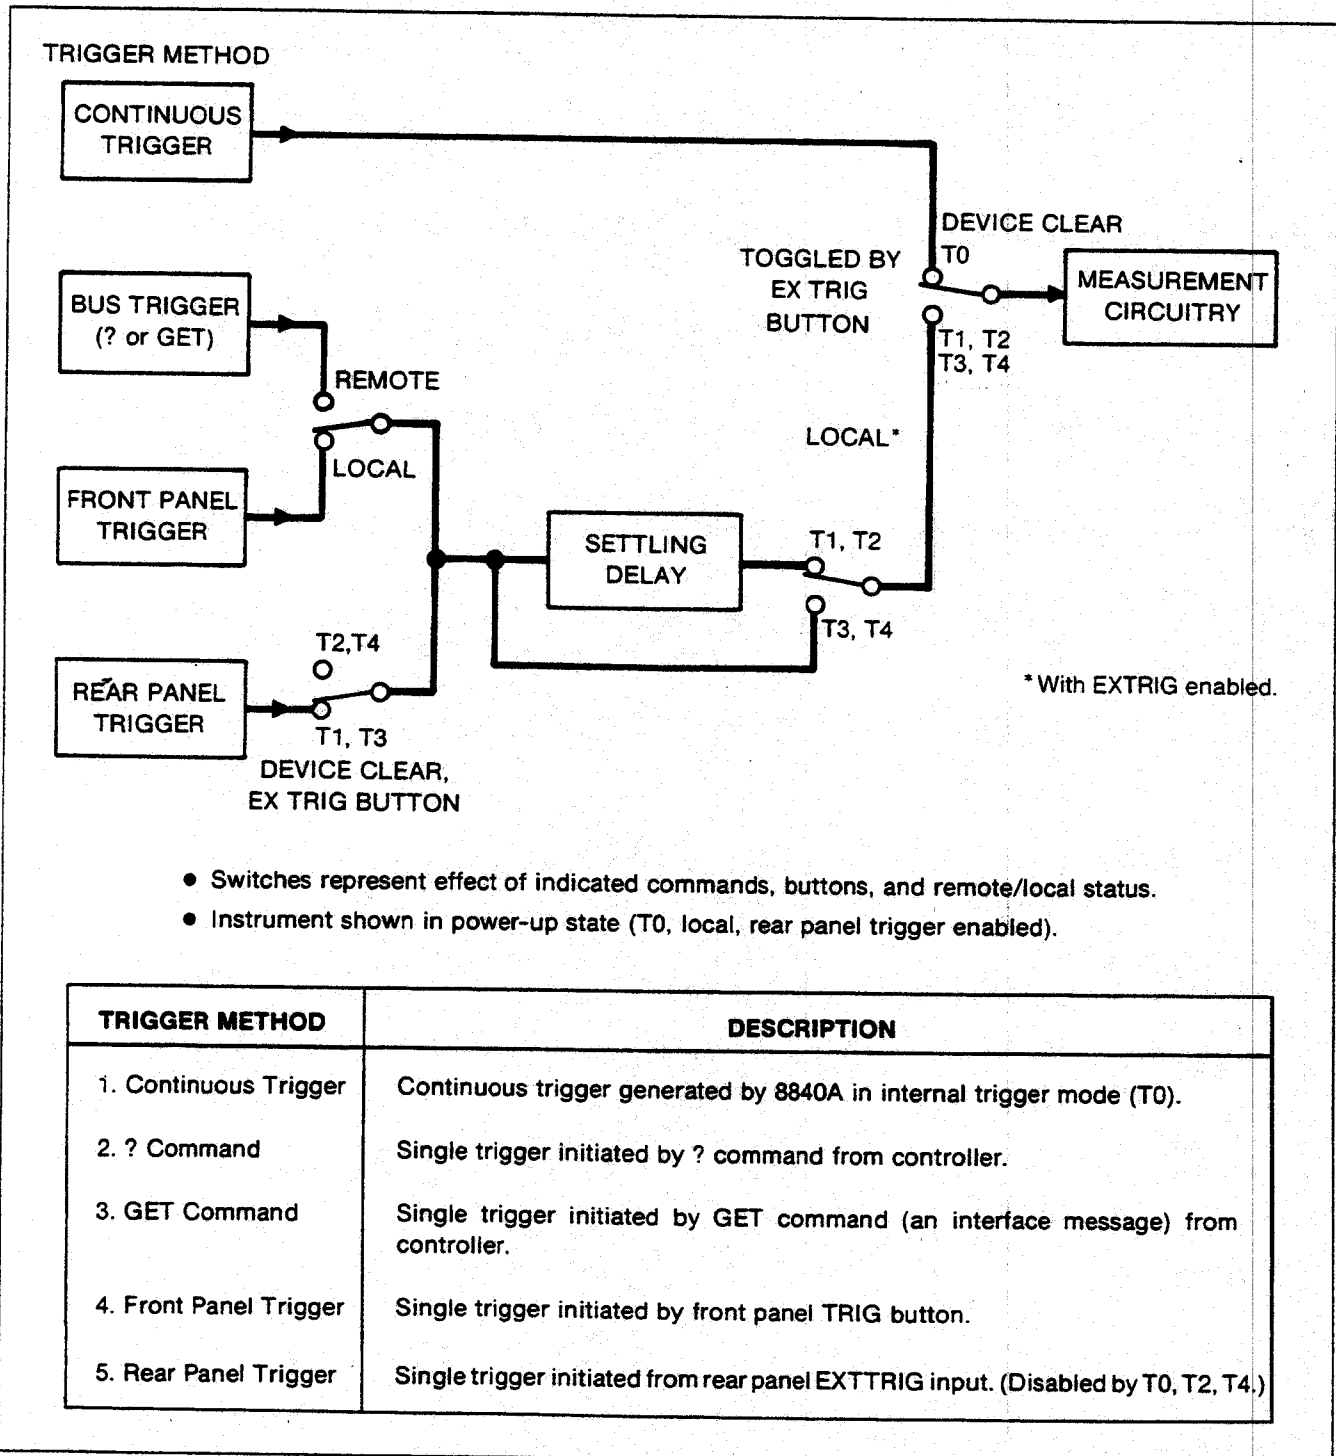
TRIGGER METHOD

CONTINUOUS TRIGGER

DEVICE CLEAR
T0

TOGGLED BY EX TRIG BUTTON

MEASUREMENT CIRCUITRY

T1, T2
T3, T4

BUS TRIGGER (? or GET)

REMOTE

LOCAL*

LOCAL

FRONT PANEL TRIGGER

SETTLING DELAY

T1, T2

T3, T4

T2,T4

REAR PANEL TRIGGER

* With EXTRIG enabled.

T1, T3
DEVICE CLEAR,
EX TRIG BUTTON

• Switches represent effect of indicated commands, buttons, and remote/local status.
• Instrument shown in power-up state (T0, local, rear panel trigger enabled).

| TRIGGER METHOD | DESCRIPTION |
|---|---|
| 1. Continuous Trigger | Continuous trigger generated by 8840A in internal trigger mode (T0). |
| 2. ? Command | Single trigger initiated by ? command from controller. |
| 3. GET Command | Single trigger initiated by GET command (an interface message) from controller. |
| 4. Front Panel Trigger | Single trigger initiated by front panel TRIG button. |
| 5. Rear Panel Trigger | Single trigger initiated from rear panel EXTTRIG input. (Disabled by T0, T2, T4.) |